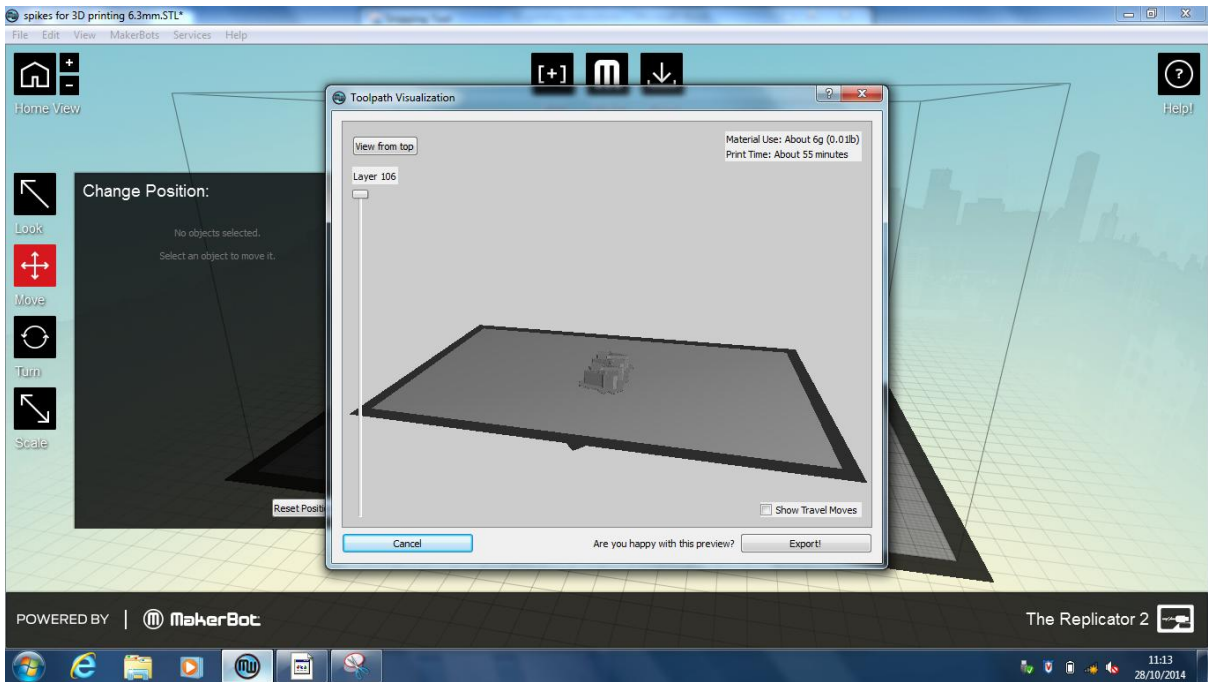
spikes for 3D printing 6.3mm.STL*

File Edit View MakerBots Services Help

Home View

[+]

Help!

Toolpath Visualization

View from top

Material Use: About 6g (0.01lb)
Print Time: About 55 minutes

Layer 106

Look

Change Position:

No objects selected.

Select an object to move it.

Move

Turn

Scale

Reset Positi

Show Travel Moves

Cancel

Are you happy with this preview?

Export!

POWERED BY | MakerBot

The Replicator 2

11:13
28/10/2014